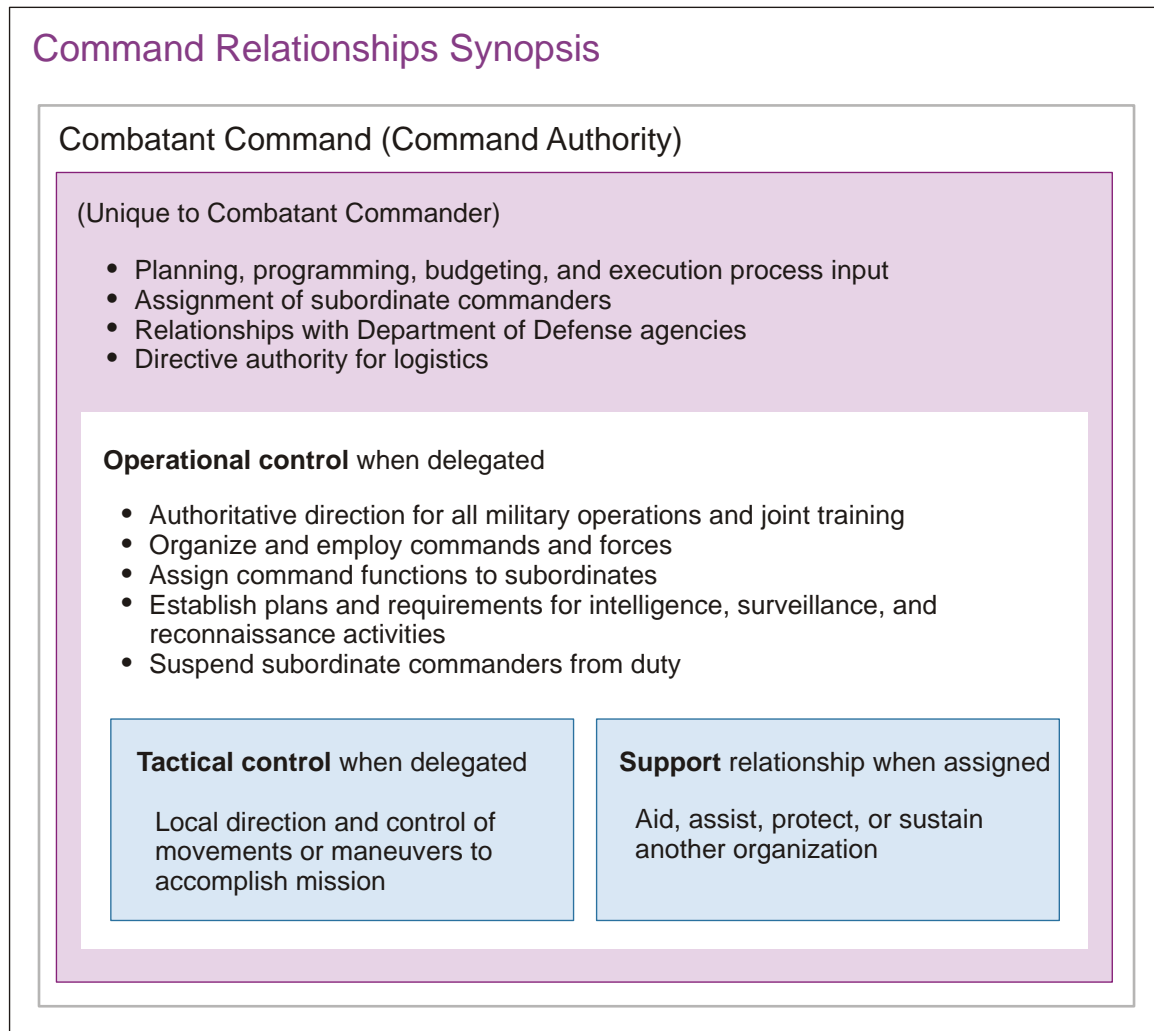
Command Relationships Synopsis

Combatant Command (Command Authority)

(Unique to Combatant Commander)

- Planning, programming, budgeting, and execution process input
- Assignment of subordinate commanders
- Relationships with Department of Defense agencies
- Directive authority for logistics

**Operational control** when delegated

- Authoritative direction for all military operations and joint training
- Organize and employ commands and forces
- Assign command functions to subordinates
- Establish plans and requirements for intelligence, surveillance, and reconnaissance activities
- Suspend subordinate commanders from duty

**Tactical control** when delegated

Local direction and control of movements or maneuvers to accomplish mission

**Support** relationship when assigned

Aid, assist, protect, or sustain another organization